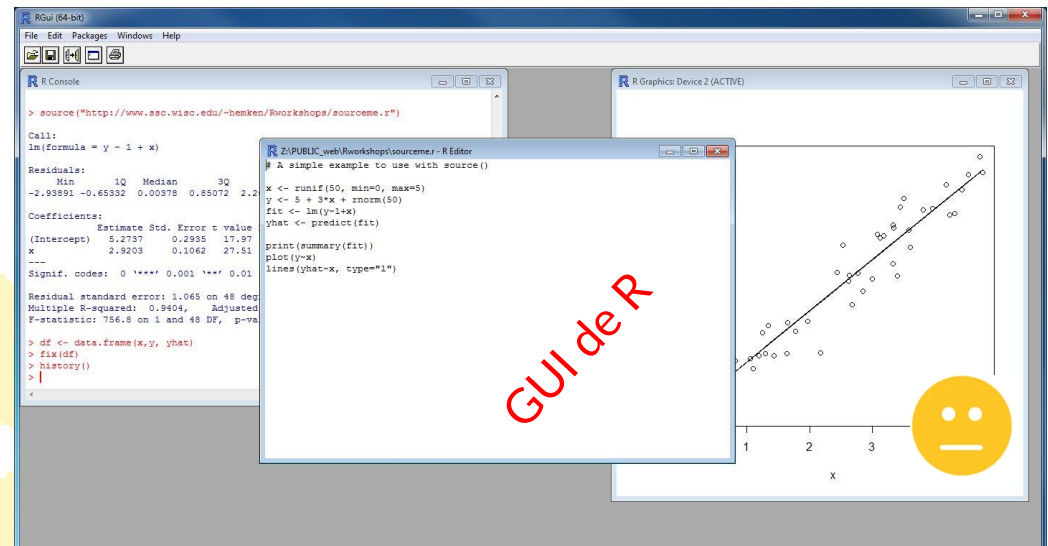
RGui (64-bit)

File Edit Packages Windows Help

R Console

> source("http://www.ssc.wisc.edu/~hemken/Rworkshops/sourceme.r")

Call:
lm(formula = y ~ 1 + x)

Residuals:
Min 1Q Median 3Q
-2.93891 -0.65332 0.00378 0.85072 2.2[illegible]

Coefficients:
Estimate Std. Error t value
(Intercept) 5.2737 0.2935 17.97
x 2.9203 0.1062 27.51
---
Signif. codes: 0 '***' 0.001 '**' 0.01

Residual standard error: 1.065 on 48 deg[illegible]
Multiple R-squared: 0.9404, Adjusted
F-statistic: 756.8 on 1 and 48 DF, p-va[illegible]

> df <- data.frame(x,y, yhat)
> fix(df)
> history()
>

Z:\PUBLIC_web\Rworkshops\sourceme.r - R Editor

# A simple example to use with source()

x <- runif(50, min=0, max=5)
y <- 5 + 3*x + rnorm(50)
fit <- lm(y~1+x)
yhat <- predict(fit)

print(summary(fit))
plot(y~x)
lines(yhat~x, type="l")

R Graphics: Device 2 (ACTIVE)

1 2 3

x

GUI de R